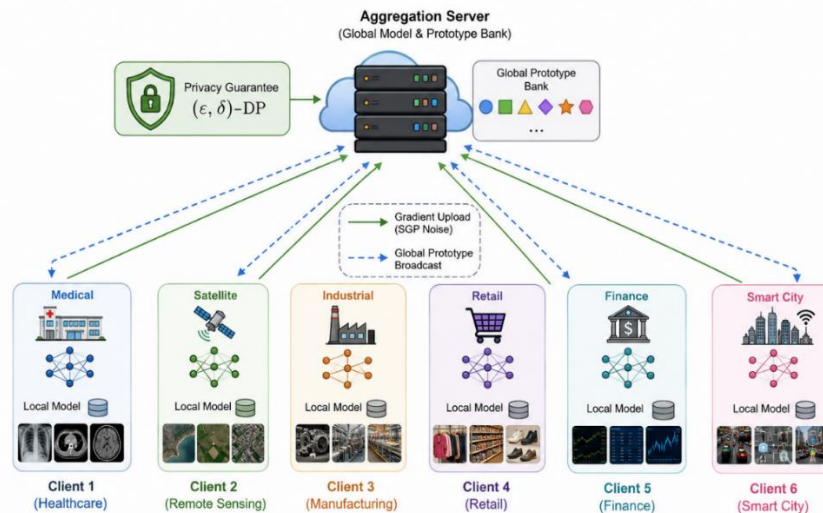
Aggregation Server
(Global Model & Prototype Bank)

Privacy Guarantee
$(\varepsilon, \delta)$-DP

Global Prototype Bank
...

Gradient Upload (SGP Noise)
Global Prototype Broadcast

Medical
Local Model
Client 1
(Healthcare)

Satellite
Local Model
Client 2
(Remote Sensing)

Industrial
Local Model
Client 3
(Manufacturing)

Retail
Local Model
Client 4
(Retail)

Finance
Local Model
Client 5
(Finance)

Smart City
Local Model
Client 6
(Smart City)